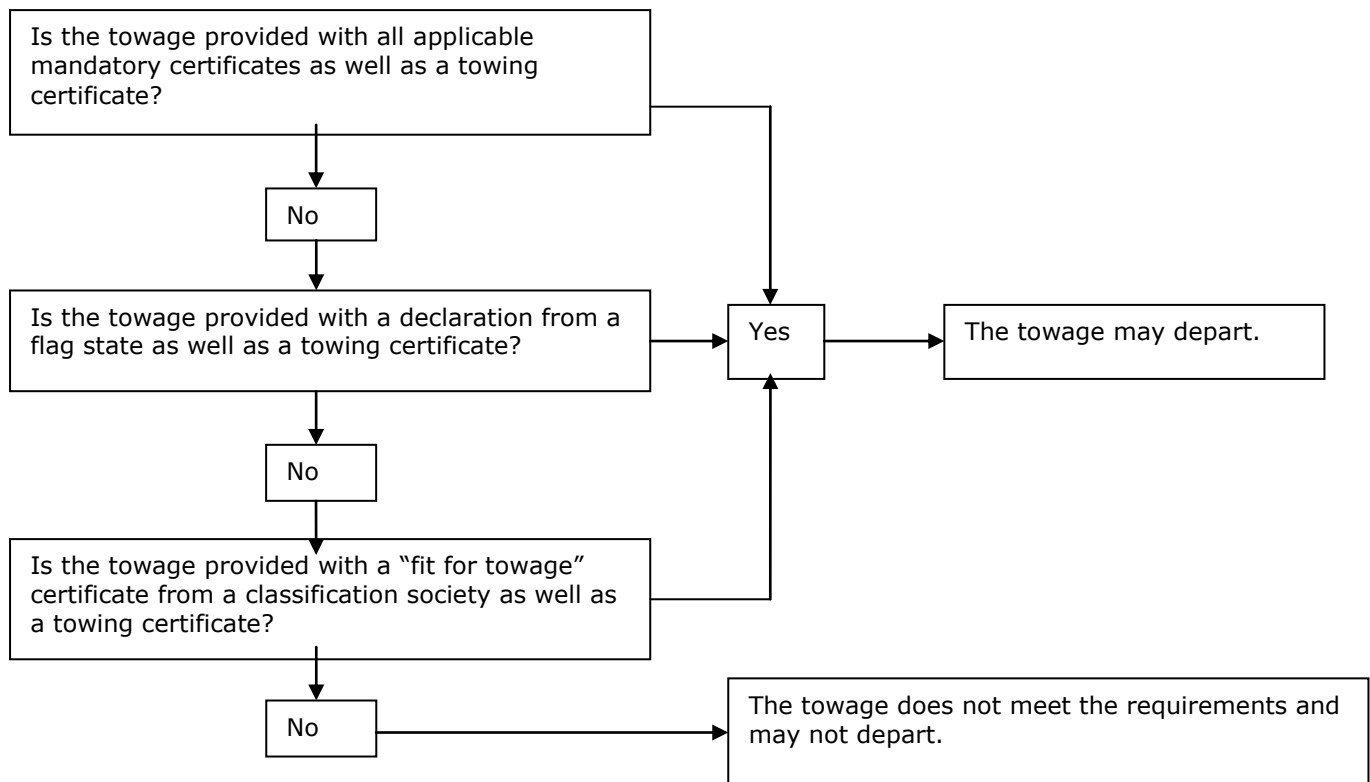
Is the towage provided with all applicable mandatory certificates as well as a towing certificate?

No

Is the towage provided with a declaration from a flag state as well as a towing certificate?

Yes

The towage may depart.

No

Is the towage provided with a “fit for towage” certificate from a classification society as well as a towing certificate?

No

The towage does not meet the requirements and may not depart.